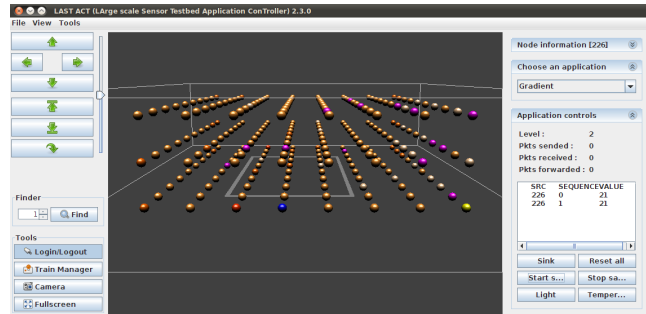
LAST ACT (LArge scale Sensor Testbed Application ConTroller) 2.3.0

File View Tools

Finder

1

Find

Tools

Login/Logout

Train Manager

Camera

Fullscreen

Node information [226]

Choose an application

Gradient

Application controls

Level : 2

Pkts sended : 0

Pkts received : 0

Pkts forwarded : 0

| SRC | SEQUENCE | VALUE |
|---|---|---|
| 226 | 0 | 21 |
| 226 | 1 | 21 |

Sink

Reset all

Start s...

Stop sa...

Light

Temper...